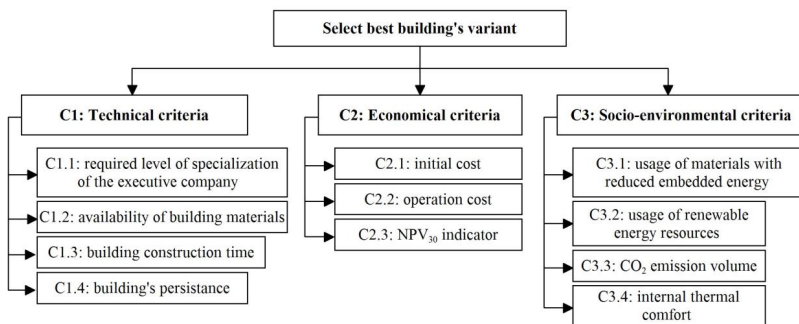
Select best building's variant

C1: Technical criteria

C1.1: required level of specialization of the executive company

C1.2: availability of building materials

C1.3: building construction time

C1.4: building's persistance

C2: Economical criteria

C2.1: initial cost

C2.2: operation cost

C2.3: $NPV_{30}$ indicator

C3: Socio-environmental criteria

C3.1: usage of materials with reduced embedded energy

C3.2: usage of renewable energy resources

C3.3: $CO_2$ emission volume

C3.4: internal thermal comfort